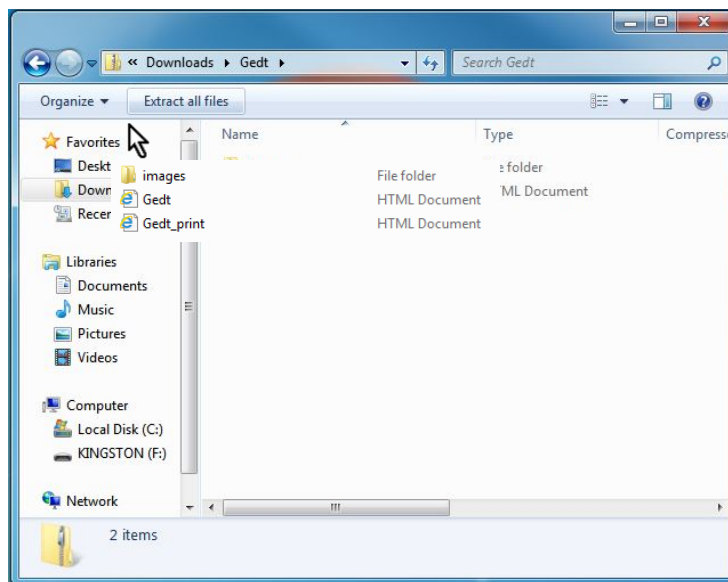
« Downloads ▸ Gedt ▸

Search Gedt

Organize ▾ Extract all files

Favorites
Deskt
Down
Recer

Libraries
Documents
Music
Pictures
Videos

Computer
Local Disk (C:)
KINGSTON (F:)

Network

Name | Type | Compress
images | File folder | e folder
Gedt | HTML Document | ML Document
Gedt_print | HTML Document

2 items